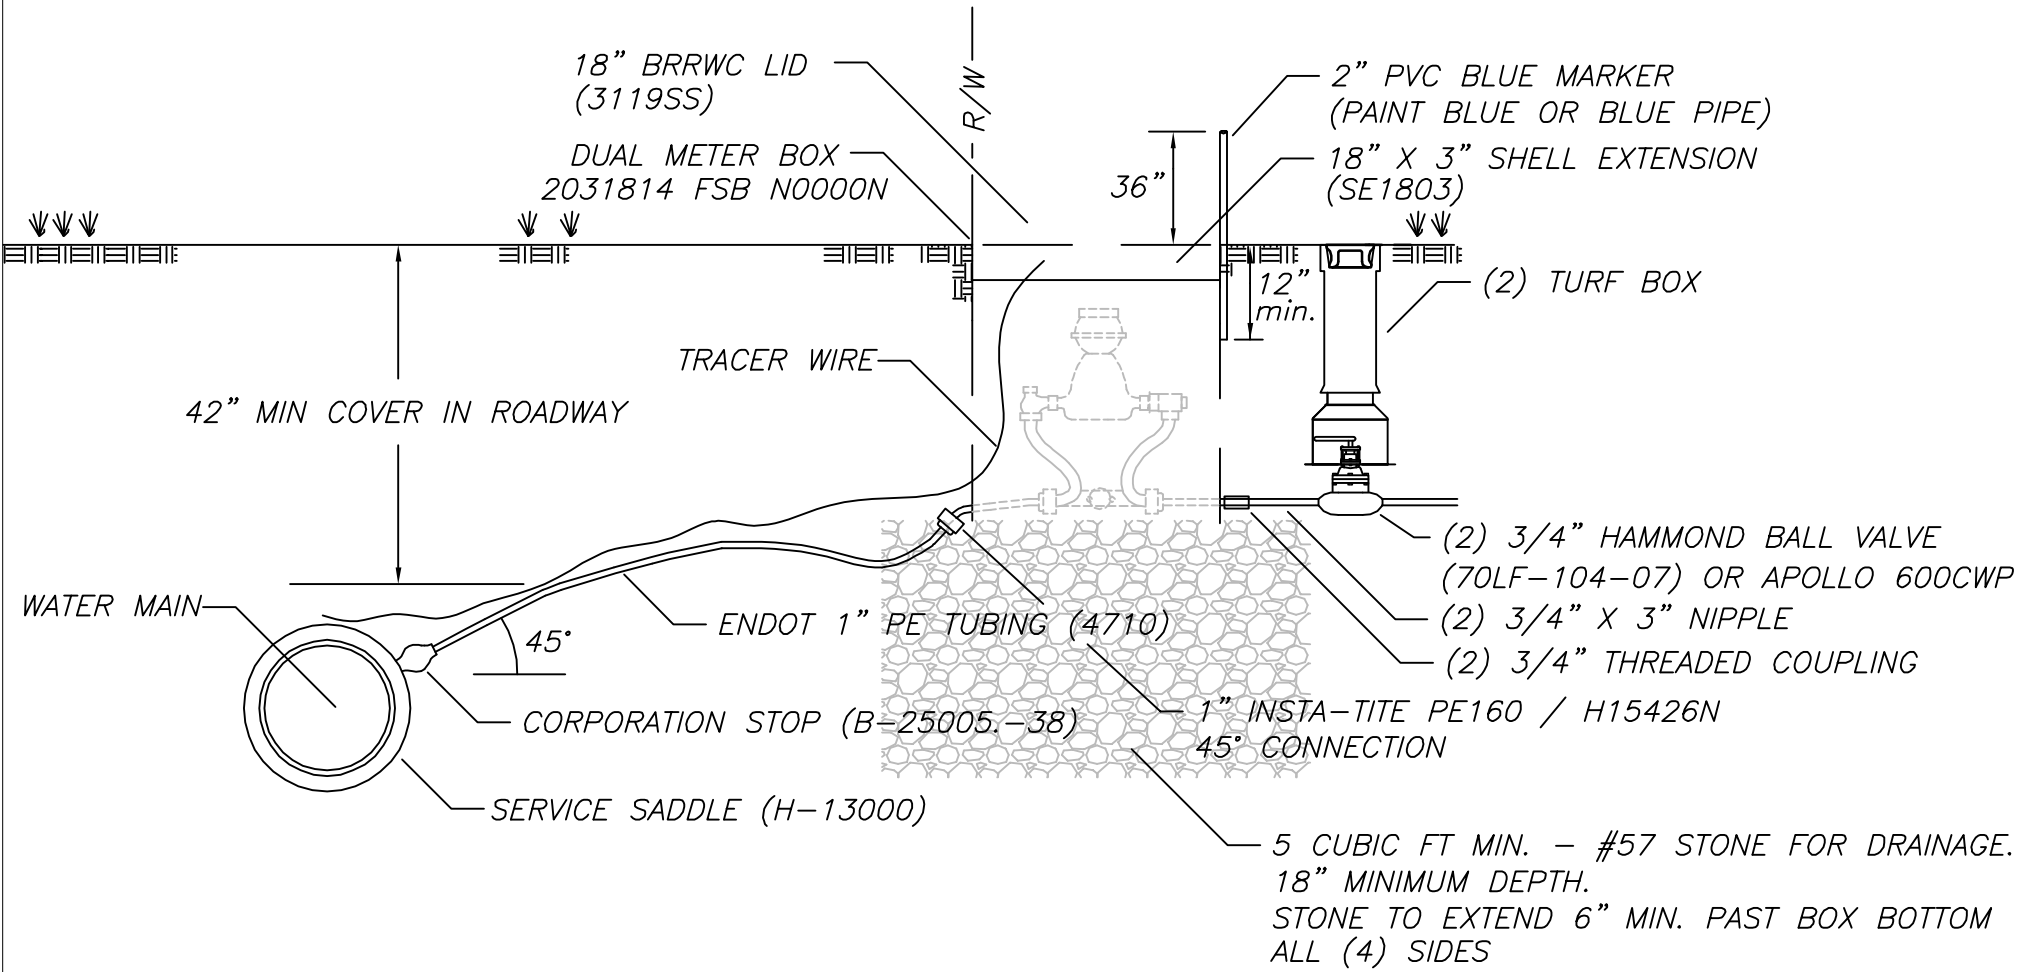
18" BRRWC LID
(3119SS)

DUAL METER BOX
2031814 FSB N0000N

R/W

2" PVC BLUE MARKER
(PAINT BLUE OR BLUE PIPE)

36"

18" X 3" SHELL EXTENSION
(SE1803)

12"
min.

(2) TURF BOX

TRACER WIRE

42" MIN COVER IN ROADWAY

(2) 3/4" HAMMOND BALL VALVE
(70LF-104-07) OR APOLLO 600CWP

WATER MAIN

ENDOT 1" PE TUBING (4710)

(2) 3/4" X 3" NIPPLE

45°

(2) 3/4" THREADED COUPLING

CORPORATION STOP (B-25005.-38)

1" INSTA-TITE PE160 / H15426N
45° CONNECTION

SERVICE SADDLE (H-13000)

5 CUBIC FT MIN. - #57 STONE FOR DRAINAGE.
18" MINIMUM DEPTH.
STONE TO EXTEND 6" MIN. PAST BOX BOTTOM
ALL (4) SIDES